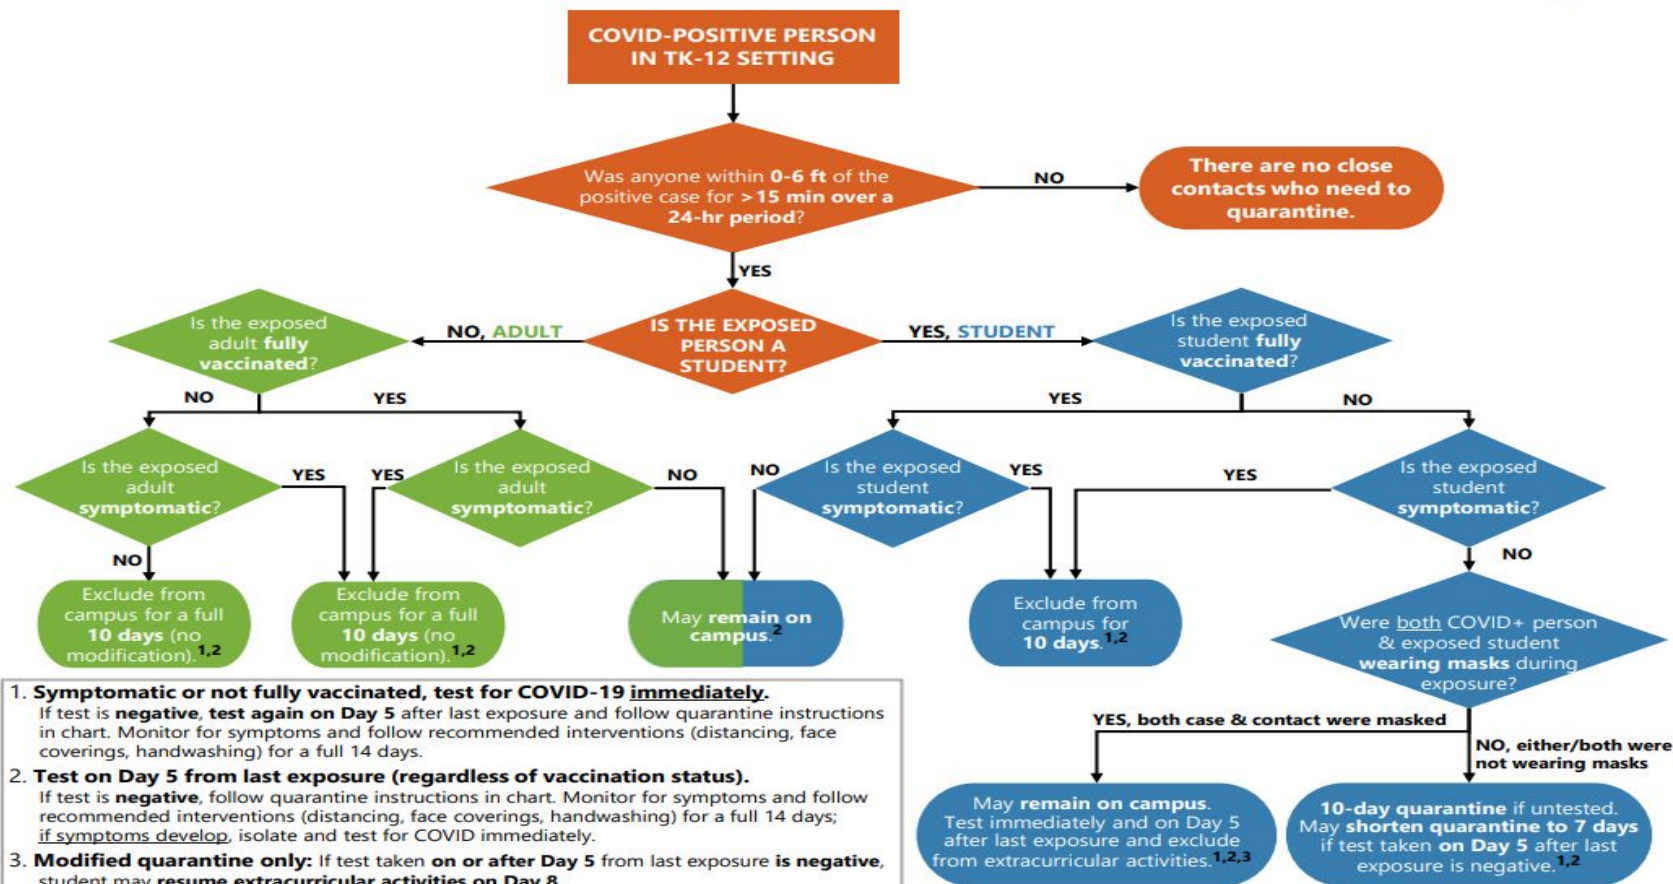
COVID-POSITIVE PERSON IN TK-12 SETTING

Was anyone within **0-6 ft** of the positive case for **>15 min over a 24-hr period**?

NO

There are no close contacts who need to quarantine.

YES

IS THE EXPOSED PERSON A STUDENT?

NO, ADULT

YES, STUDENT

Is the exposed adult **fully vaccinated**?

Is the exposed student **fully vaccinated**?

NO

YES

YES

NO

Is the exposed adult **symptomatic**?

YES

YES

Is the exposed adult **symptomatic**?

NO

NO

Is the exposed student **symptomatic**?

YES

YES

Is the exposed student **symptomatic**?

NO

NO

Exclude from campus for a full **10 days** (no modification).$^{1,2}$

Exclude from campus for a full **10 days** (no modification).$^{1,2}$

May **remain on campus**.$^{2}$

Exclude from campus for **10 days**.$^{1,2}$

Were both COVID+ person & exposed student **wearing masks** during exposure?

YES, both case & contact were masked

NO, either/both were not wearing masks

May **remain on campus**. Test immediately and on Day 5 after last exposure and exclude from extracurricular activities.$^{1,2,3}$

**10-day quarantine** if untested. May **shorten quarantine to 7 days** if test taken **on Day 5** after last exposure is negative.$^{1,2}$

1. **Symptomatic or not fully vaccinated, test for COVID-19 immediately.**
If test is **negative**, **test again on Day 5** after last exposure and follow quarantine instructions in chart. Monitor for symptoms and follow recommended interventions (distancing, face coverings, handwashing) for a full 14 days.
2. **Test on Day 5 from last exposure (regardless of vaccination status).**
If test is **negative**, follow quarantine instructions in chart. Monitor for symptoms and follow recommended interventions (distancing, face coverings, handwashing) for a full 14 days; if symptoms develop, isolate and test for COVID immediately.
3. **Modified quarantine only:** If test taken **on or after Day 5** from last exposure **is negative**, student may **resume extracurricular activities on Day 8**.